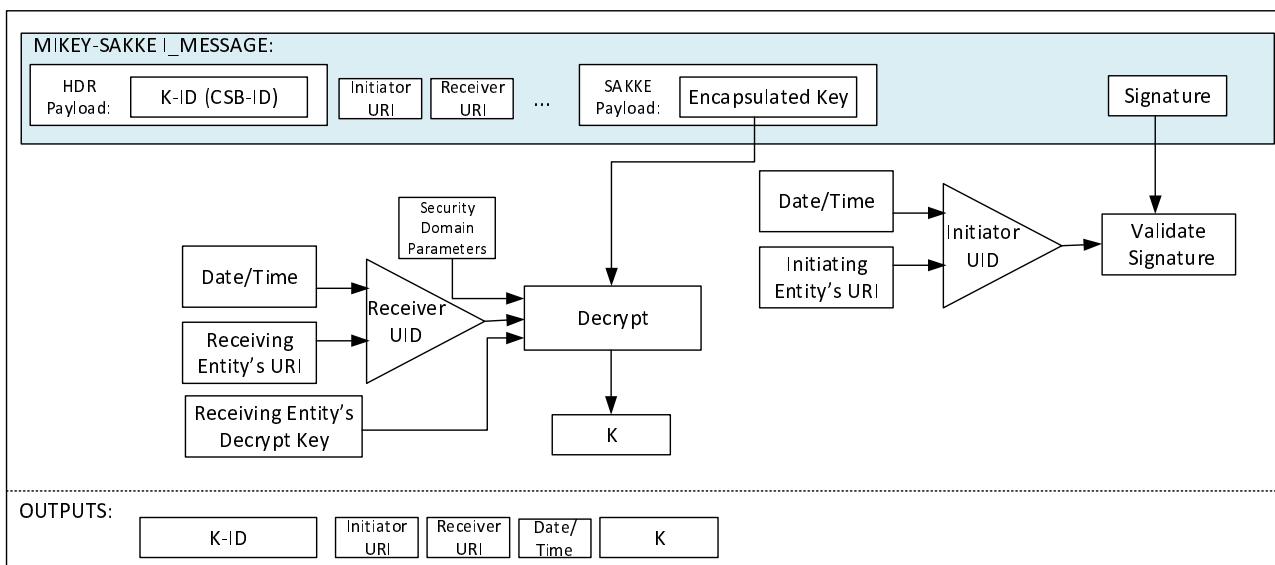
MIKEY-SAKKE I_MESSAGE:

HDR Payload: K-ID (CSB-ID)

Initiator URI

Receiver URI

...

SAKKE Payload: Encapsulated Key

Signature

Security Domain Parameters

Date/Time

Receiving Entity's URI

Receiver UID

Decrypt

Receiving Entity's Decrypt Key

K

Date/Time

Initiating Entity's URI

Initiator UID

Validate Signature

OUTPUTS:

K-ID

Initiator URI

Receiver URI

Date/Time

K